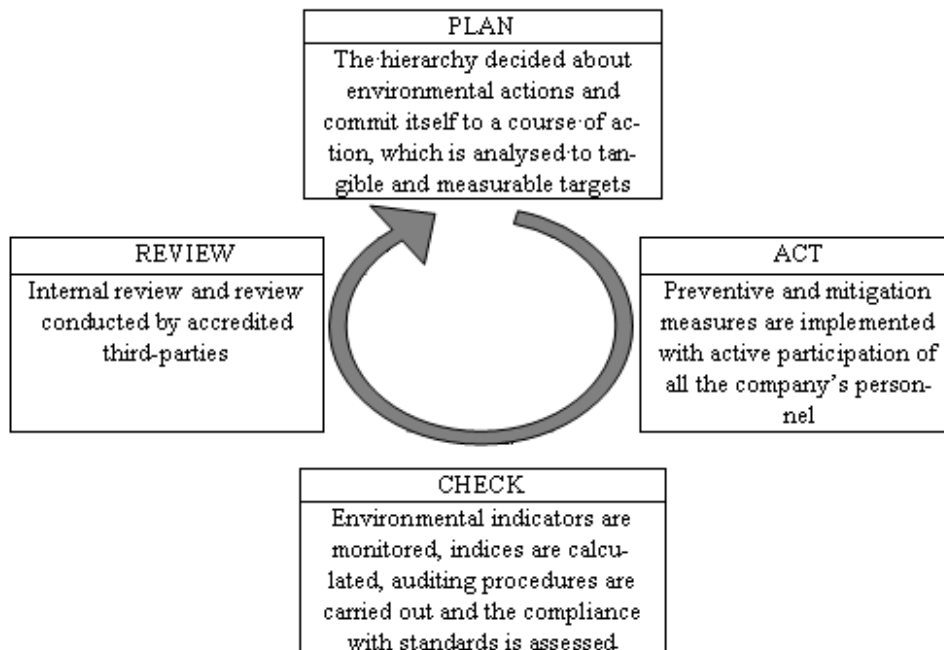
PLAN
The hierarchy decided about environmental actions and commit itself to a course of action, which is analysed to tangible and measurable targets

REVIEW
Internal review and review conducted by accredited third-parties

ACT
Preventive and mitigation measures are implemented with active participation of all the company's personnel

CHECK
Environmental indicators are monitored, indices are calculated, auditing procedures are carried out and the compliance with standards is assessed